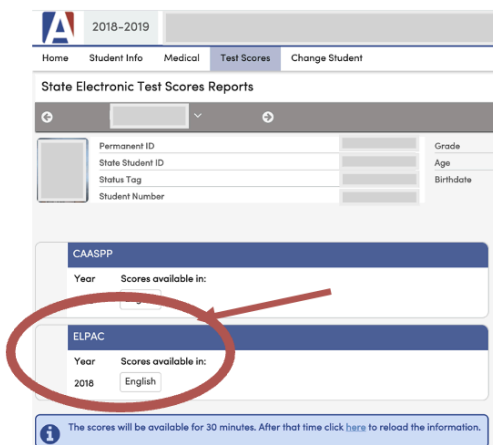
A 2018-2019

Home Student Info Medical Test Scores Change Student

State Electronic Test Scores Reports

Permanent ID
State Student ID
Status Tag
Student Number

Grade
Age
Birthdate

CAASPP

Year Scores available in:

ELPAC

Year Scores available in:
2018 English

The scores will be available for 30 minutes. After that time click here to reload the information.